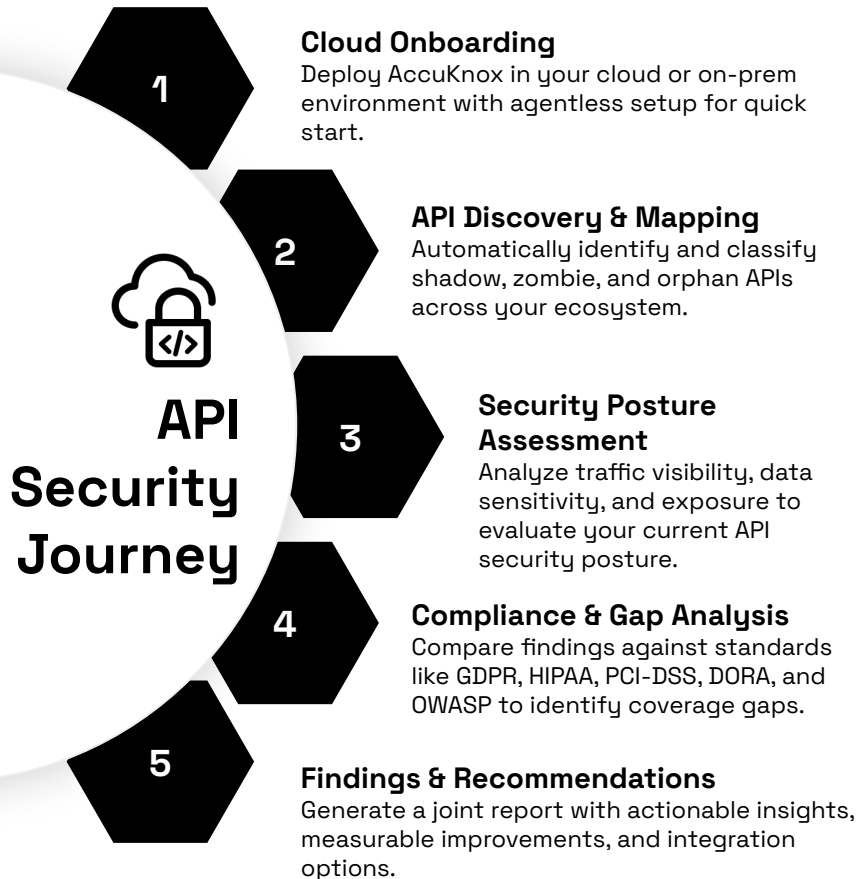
1

Cloud Onboarding
Deploy AccuKnox in your cloud or on-prem environment with agentless setup for quick start.

2

API Discovery & Mapping
Automatically identify and classify shadow, zombie, and orphan APIs across your ecosystem.

</>

API Security Journey

3

Security Posture Assessment
Analyze traffic visibility, data sensitivity, and exposure to evaluate your current API security posture.

4

Compliance & Gap Analysis
Compare findings against standards like GDPR, HIPAA, PCI-DSS, DORA, and OWASP to identify coverage gaps.

5

Findings & Recommendations
Generate a joint report with actionable insights, measurable improvements, and integration options.